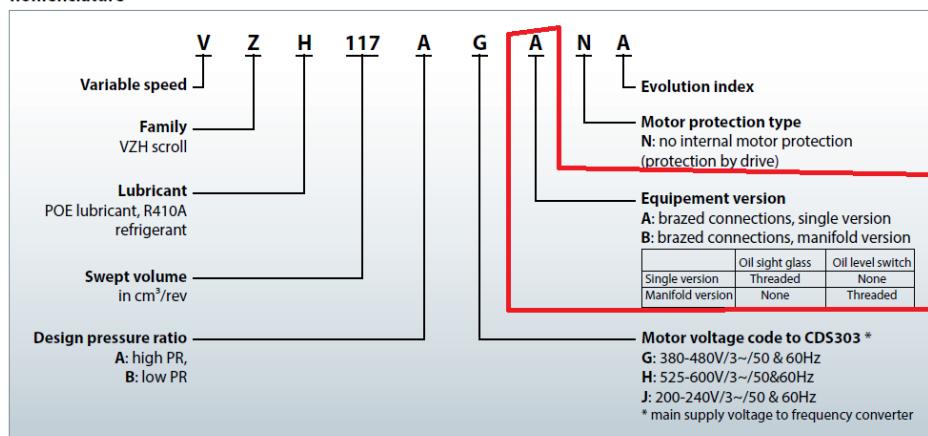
Nomenclature

V Z H 117 A G A N A

Variable speed

Family
VZH scroll

Lubricant
POE lubricant, R410A refrigerant

Swept volume
in cm³/rev

Design pressure ratio
A: high PR,
B: low PR

Evolution index

Motor protection type
N: no internal motor protection (protection by drive)

Equipement version
A: brazed connections, single version
B: brazed connections, manifold version

| | Oil sight glass | Oil level switch |
|---|---|---|
| Single version | Threaded | None |
| Manifold version | None | Threaded |

Motor voltage code to CDS303 *
G: 380-480V/3~/50 & 60Hz
H: 525-600V/3~/50&60Hz
J: 200-240V/3~/50 & 60Hz
* main supply voltage to frequency converter